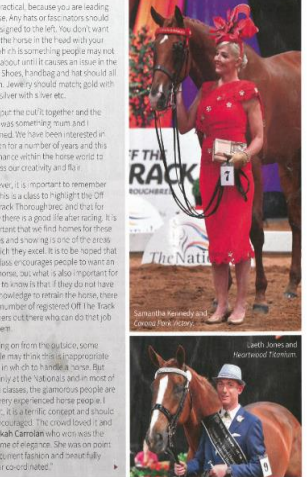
practical, because you are leading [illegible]. Any hats or fascinators should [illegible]signed to the left. You don't want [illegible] the horse in the head with your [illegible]oh ch is something people may not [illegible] about until it causes an issue in the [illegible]. Shoes, handbag and hat should all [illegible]. Jewelry should match; gold with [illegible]silver with silver etc.

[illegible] your outfit together and the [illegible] was something my mum and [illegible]ned. We have been interested in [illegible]on for a number of years and this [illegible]ance within the horse world to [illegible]ss our creativity and flair.

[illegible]ver, it is important to remember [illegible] this is a class to highlight the Off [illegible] Thoroughbred and that for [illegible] there is a good life after racing. It is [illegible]rtant that we find homes for these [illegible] and showing is one of the areas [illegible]ich they excel. It is to be hoped that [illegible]class encourages people to want an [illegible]horse, but what is also important for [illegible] to know is that if they do not have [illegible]nowledge to retrain the horse, there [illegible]number of registered Off The Track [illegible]ers out there who can do that job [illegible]em.

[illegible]ng on from the outside, some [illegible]le may think this is inappropriate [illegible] in which to handle a horse. But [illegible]nly at the Nationals and in most of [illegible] classes, the glamorous people are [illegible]ery experienced horse people. I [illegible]r, it is a terrific concept and should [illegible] encouraged. The crowd loved it and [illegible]kah Carolan who won was the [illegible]me of elegance. Her outfit on point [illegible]urrent fashion and beautifully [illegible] co-ordinated."

OFF THE TRACK
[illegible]ROUGHBRED
The Nati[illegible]

7

Samantha Kennedy and Coronal Pink Victory

Laeth Jones and Heartwood Titanium

9